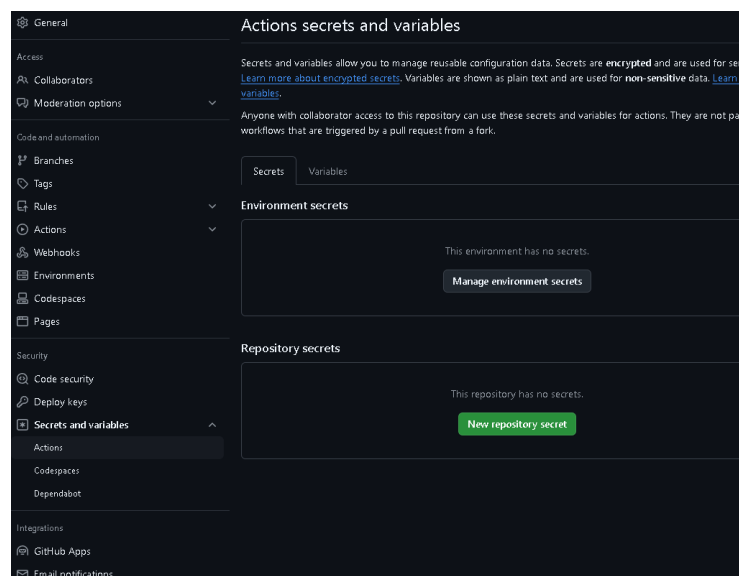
General

Access

Collaborators

Moderation options

Code and automation

Branches

Tags

Rules

Actions

Webhooks

Environments

Codespaces

Pages

Security

Code security

Deploy keys

Secrets and variables

Actions

Codespaces

Dependabot

Integrations

GitHub Apps

Email notifications

Actions secrets and variables

Secrets and variables allow you to manage reusable configuration data. Secrets are **encrypted** and are used for se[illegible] Learn more about encrypted secrets. Variables are shown as plain text and are used for **non-sensitive** data. Learn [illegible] variables.

Anyone with collaborator access to this repository can use these secrets and variables for actions. They are not pa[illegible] workflows that are triggered by a pull request from a fork.

Secrets | Variables

Environment secrets

This environment has no secrets.

Manage environment secrets

Repository secrets

This repository has no secrets.

New repository secret